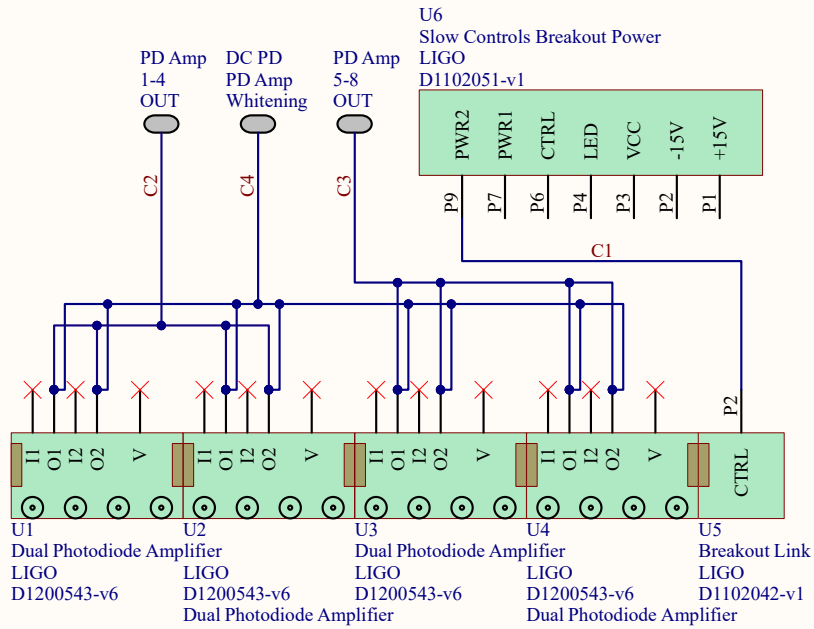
U6
Slow Controls Breakout Power
LIGO
D1102051-v1

PD Amp
1-4
OUT

DC PD
PD Amp
Whitening

PD Amp
5-8
OUT

PWR2 PWR1 CTRL LED VCC -15V +15V
P9 P7 P6 P4 P3 P2 P1

C2 C4 C3 C1

P2

I1 O1 I2 O2 V
I1 O1 I2 O2 V
I1 O1 I2 O2 V
I1 O1 I2 O2 V
CTRL

U1
Dual Photodiode Amplifier
LIGO
D1200543-v6

U2
LIGO
D1200543-v6
Dual Photodiode Amplifier

U3
Dual Photodiode Amplifier
LIGO
D1200543-v6

U4
LIGO
D1200543-v6
Dual Photodiode Amplifier

U5
Breakout Link
LIGO
D1102042-v1